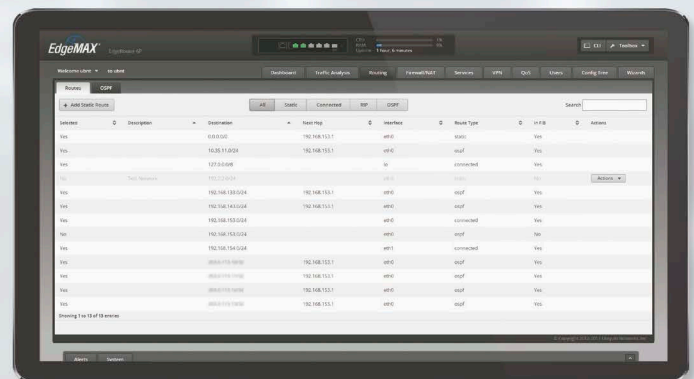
EdgeMAX EdgeRouter 4P

CPU
RAM
Uptime 1 hour, 6 minutes

CLI Toolbox

Welcome ubnt to ubnt

Dashboard Traffic Analysis Routing Firewall/NAT Services VPN QoS Users Config Tree Wizards

Routes OSPF

+ Add Static Route

All Static Connected RIP OSPF

Search

| Selected | Description | Destination | Next Hop | Interface | Route Type | In FIB | Actions |
|---|---|---|---|---|---|---|---|
| Yes | | 0.0.0.0/0 | 192.168.153.1 | eth0 | static | Yes | |
| Yes | | 10.35.11.0/24 | 192.168.153.1 | eth0 | ospf | Yes | |
| Yes | | 127.0.0.0/8 | | lo | connected | Yes | |
| No | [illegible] | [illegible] | | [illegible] | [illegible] | No | Actions |
| Yes | | 192.168.130.0/24 | 192.168.153.1 | eth0 | ospf | Yes | |
| Yes | | 192.168.143.0/24 | 192.168.153.1 | eth0 | ospf | Yes | |
| Yes | | 192.168.153.0/24 | | eth0 | connected | Yes | |
| No | | 192.168.153.0/24 | | eth0 | ospf | No | |
| Yes | | 192.168.154.0/24 | | eth1 | connected | Yes | |
| Yes | | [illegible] | 192.168.153.1 | eth0 | ospf | Yes | |
| Yes | | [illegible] | 192.168.153.1 | eth0 | ospf | Yes | |
| Yes | | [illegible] | 192.168.153.1 | eth0 | ospf | Yes | |
| Yes | | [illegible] | 192.168.153.1 | eth0 | ospf | Yes | |

Showing 1 to 13 of 13 entries

© Copyright 2012-2015 Ubiquiti Networks, Inc.

Alerts System